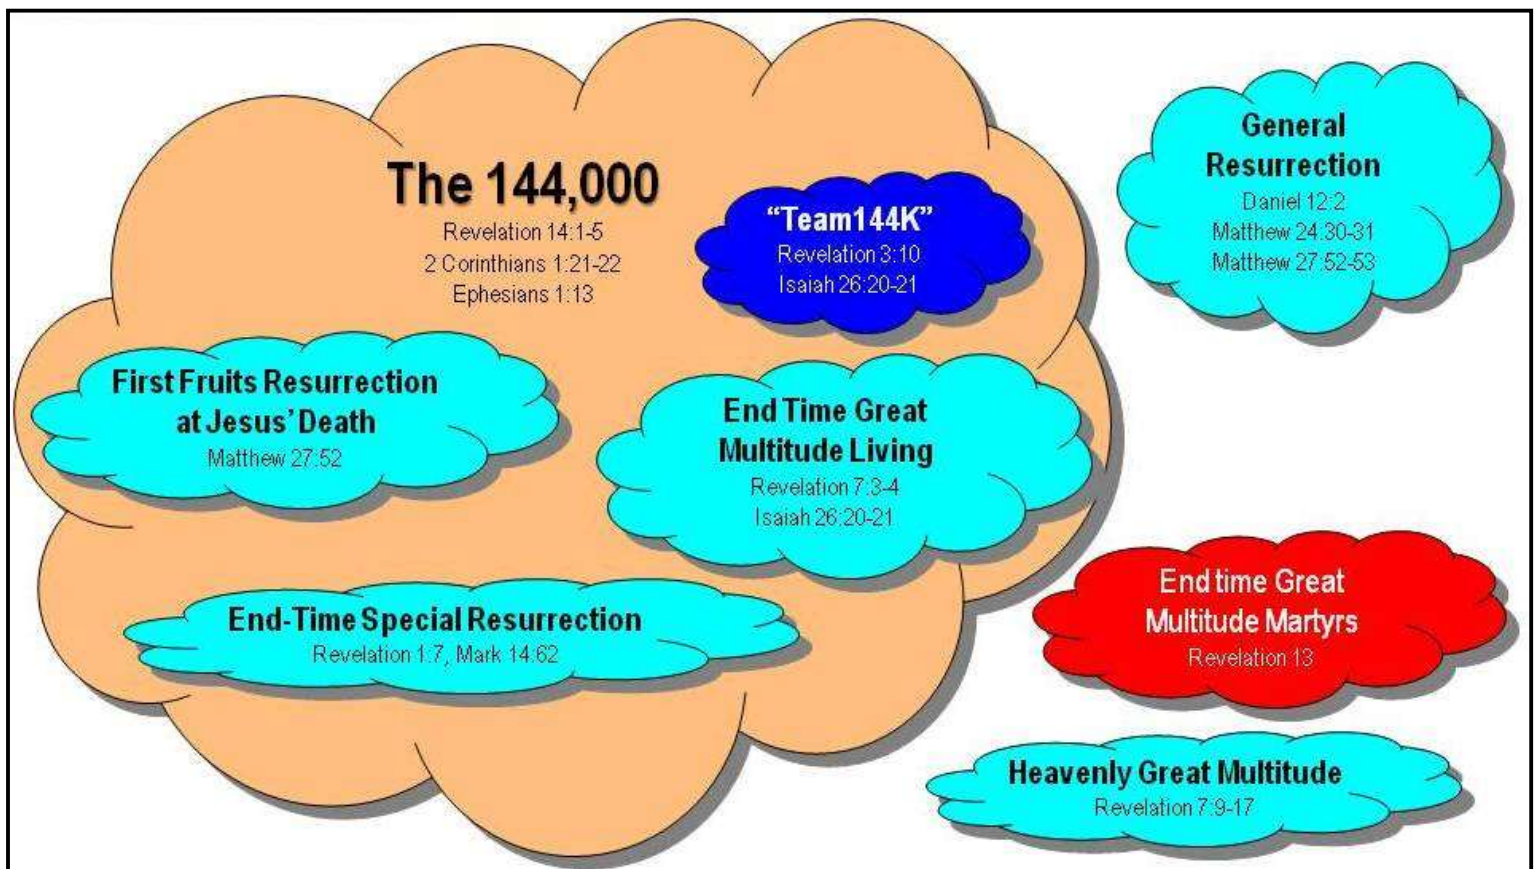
The 144,000
Revelation 14:1-5
2 Corinthians 1:21-22
Ephesians 1:13

"Team144K"
Revelation 3:10
Isaiah 26:20-21

General Resurrection
Daniel 12:2
Matthew 24:30-31
Matthew 27:52-53

First Fruits Resurrection at Jesus' Death
Matthew 27:52

End Time Great Multitude Living
Revelation 7:3-4
Isaiah 26:20-21

End-Time Special Resurrection
Revelation 1:7, Mark 14:62

End time Great Multitude Martyrs
Revelation 13

Heavenly Great Multitude
Revelation 7:9-17